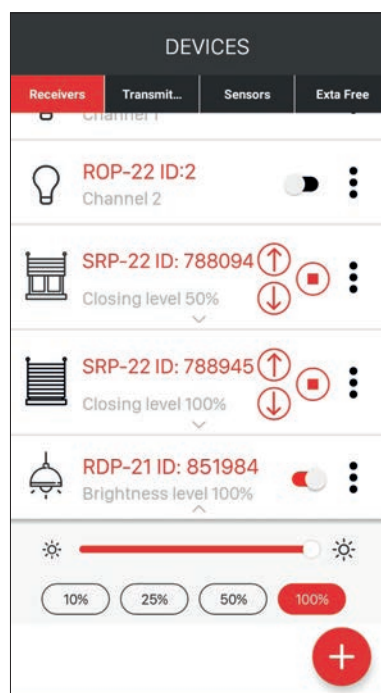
DEVICES

Receivers
Transmit...
Sensors
Exta Free

Channel 1

ROP-22 ID:2
Channel 2

SRP-22 ID: 788094
Closing level 50%

SRP-22 ID: 788945
Closing level 100%

RDP-21 ID: 851984
Brightness level 100%

10%
25%
50%
100%

+